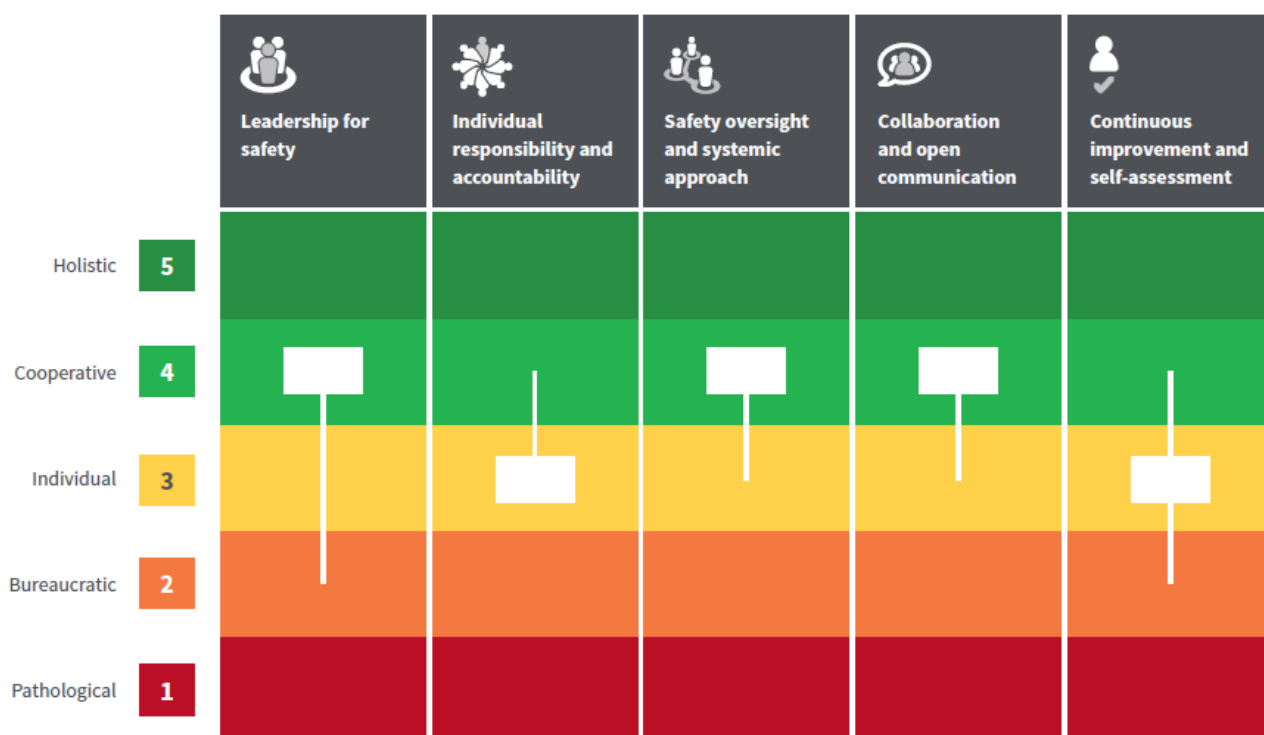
| | Leadership for safety | Individual responsibility and accountability | Safety oversight and systemic approach | Collaboration and open communication | Continuous improvement and self-assessment |
|---|---|---|---|---|---|
| Holistic 5 | | | | | |
| Cooperative 4 | | | | | |
| Individual 3 | | | | | |
| Bureaucratic 2 | | | | | |
| Pathological 1 | | | | | |